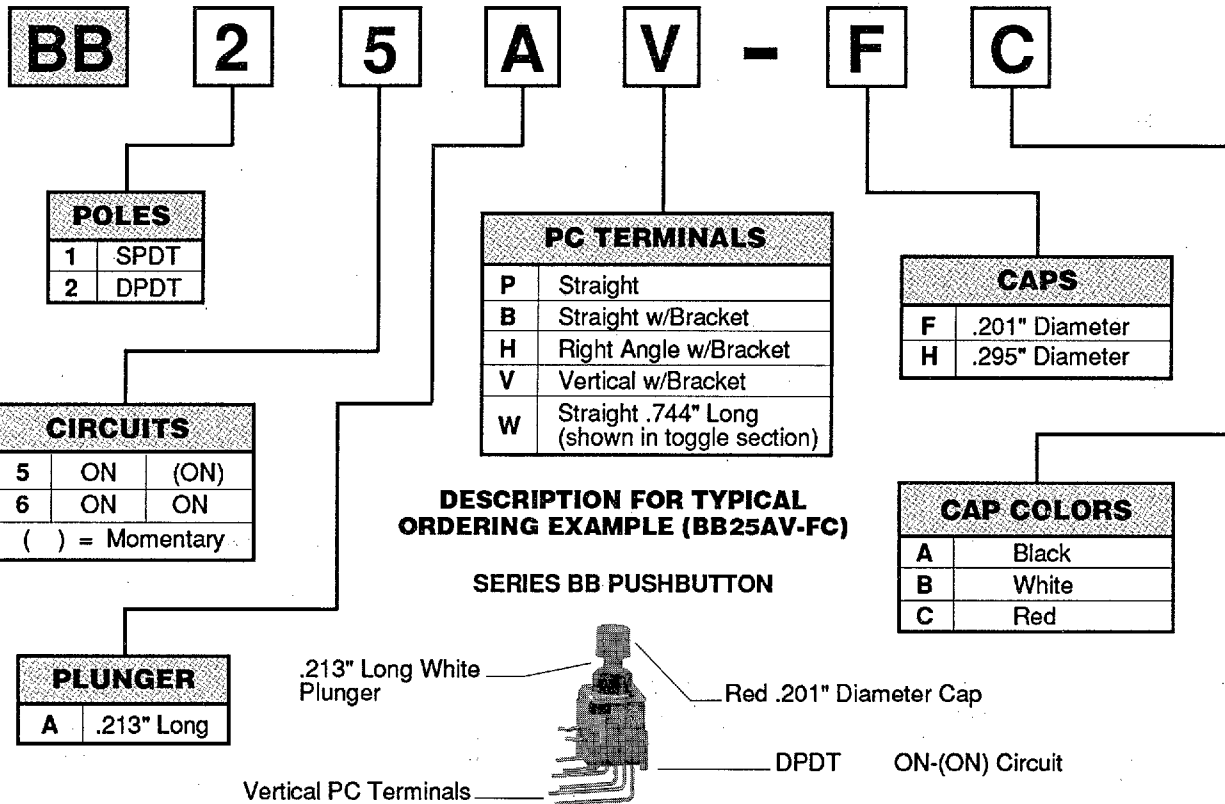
BB 2 5 A V – F C

| POLES | |
|---|---|
| 1 | SPDT |
| 2 | DPDT |

| CIRCUITS | | |
|---|---|---|
| 5 | ON | (ON) |
| 6 | ON | ON |
| ( ) = Momentary | | |

| PLUNGER | |
|---|---|
| A | .213" Long |

| PC TERMINALS | |
|---|---|
| P | Straight |
| B | Straight w/Bracket |
| H | Right Angle w/Bracket |
| V | Vertical w/Bracket |
| W | Straight .744" Long (shown in toggle section) |

| CAPS | |
|---|---|
| F | .201" Diameter |
| H | .295" Diameter |

| CAP COLORS | |
|---|---|
| A | Black |
| B | White |
| C | Red |

DESCRIPTION FOR TYPICAL ORDERING EXAMPLE (BB25AV-FC)

SERIES BB PUSHBUTTON

.213" Long White Plunger

Red .201" Diameter Cap

DPDT ON-(ON) Circuit

Vertical PC Terminals